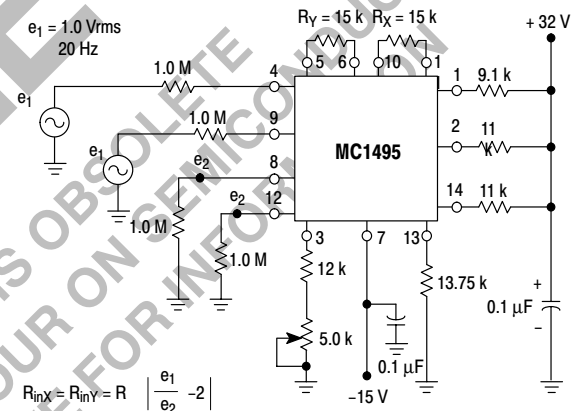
$e_1$ = 1.0 Vrms
20 Hz

$R_Y$ = 15 k
$R_X$ = 15 k
+ 32 V

1.0 M
4
5
6
10
1
1
9.1 k

$e_1$

1.0 M
9
2
11 k

$e_1$

$e_2$
8
MC1495

$e_2$
12
14
11 k

1.0 M
1.0 M

3
7
13

12 k
13.75 k

+
0.1 μF
−

5.0 k
0.1 μF

$R_{inX} = R_{inY} = R \left| \frac{e_1}{e_2} - 2 \right|$
−15 V

THIS DEVICE IS OBSOLETE
CONTACT YOUR ON SEMICONDUCTOR
REPRESENTATIVE FOR INFORMATION